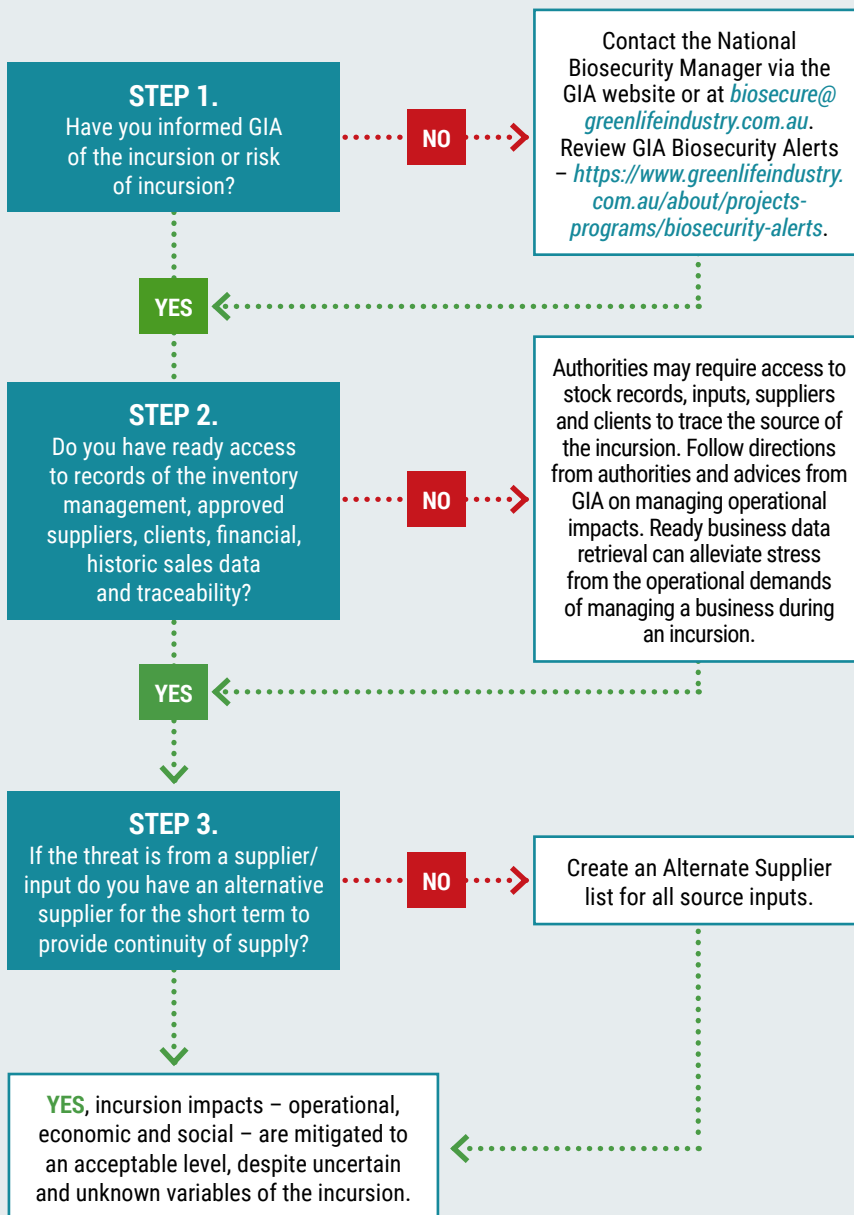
STEP 1.
Have you informed GIA of the incursion or risk of incursion?

NO

Contact the National Biosecurity Manager via the GIA website or at biosecure@greenlifeindustry.com.au. Review GIA Biosecurity Alerts – https://www.greenlifeindustry.com.au/about/projects-programs/biosecurity-alerts.

YES

STEP 2.
Do you have ready access to records of the inventory management, approved suppliers, clients, financial, historic sales data and traceability?

NO

Authorities may require access to stock records, inputs, suppliers and clients to trace the source of the incursion. Follow directions from authorities and advices from GIA on managing operational impacts. Ready business data retrieval can alleviate stress from the operational demands of managing a business during an incursion.

YES

STEP 3.
If the threat is from a supplier/input do you have an alternative supplier for the short term to provide continuity of supply?

NO

Create an Alternate Supplier list for all source inputs.

YES, incursion impacts – operational, economic and social – are mitigated to an acceptable level, despite uncertain and unknown variables of the incursion.